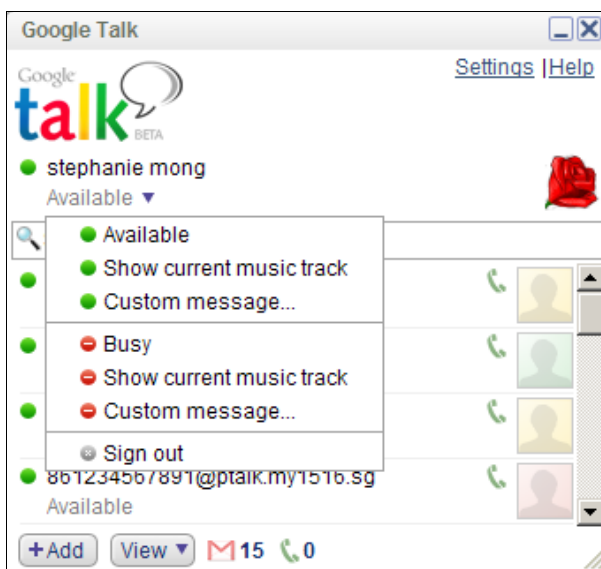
Google Talk

Google talk BETA

Settings |Help

stephanie mong
Available ▼

Available
Show current music track
Custom message...

Busy
Show current music track
Custom message...

Sign out

861234567891@ptalk.my1516.sg
Available

+Add
View ▼
15
0